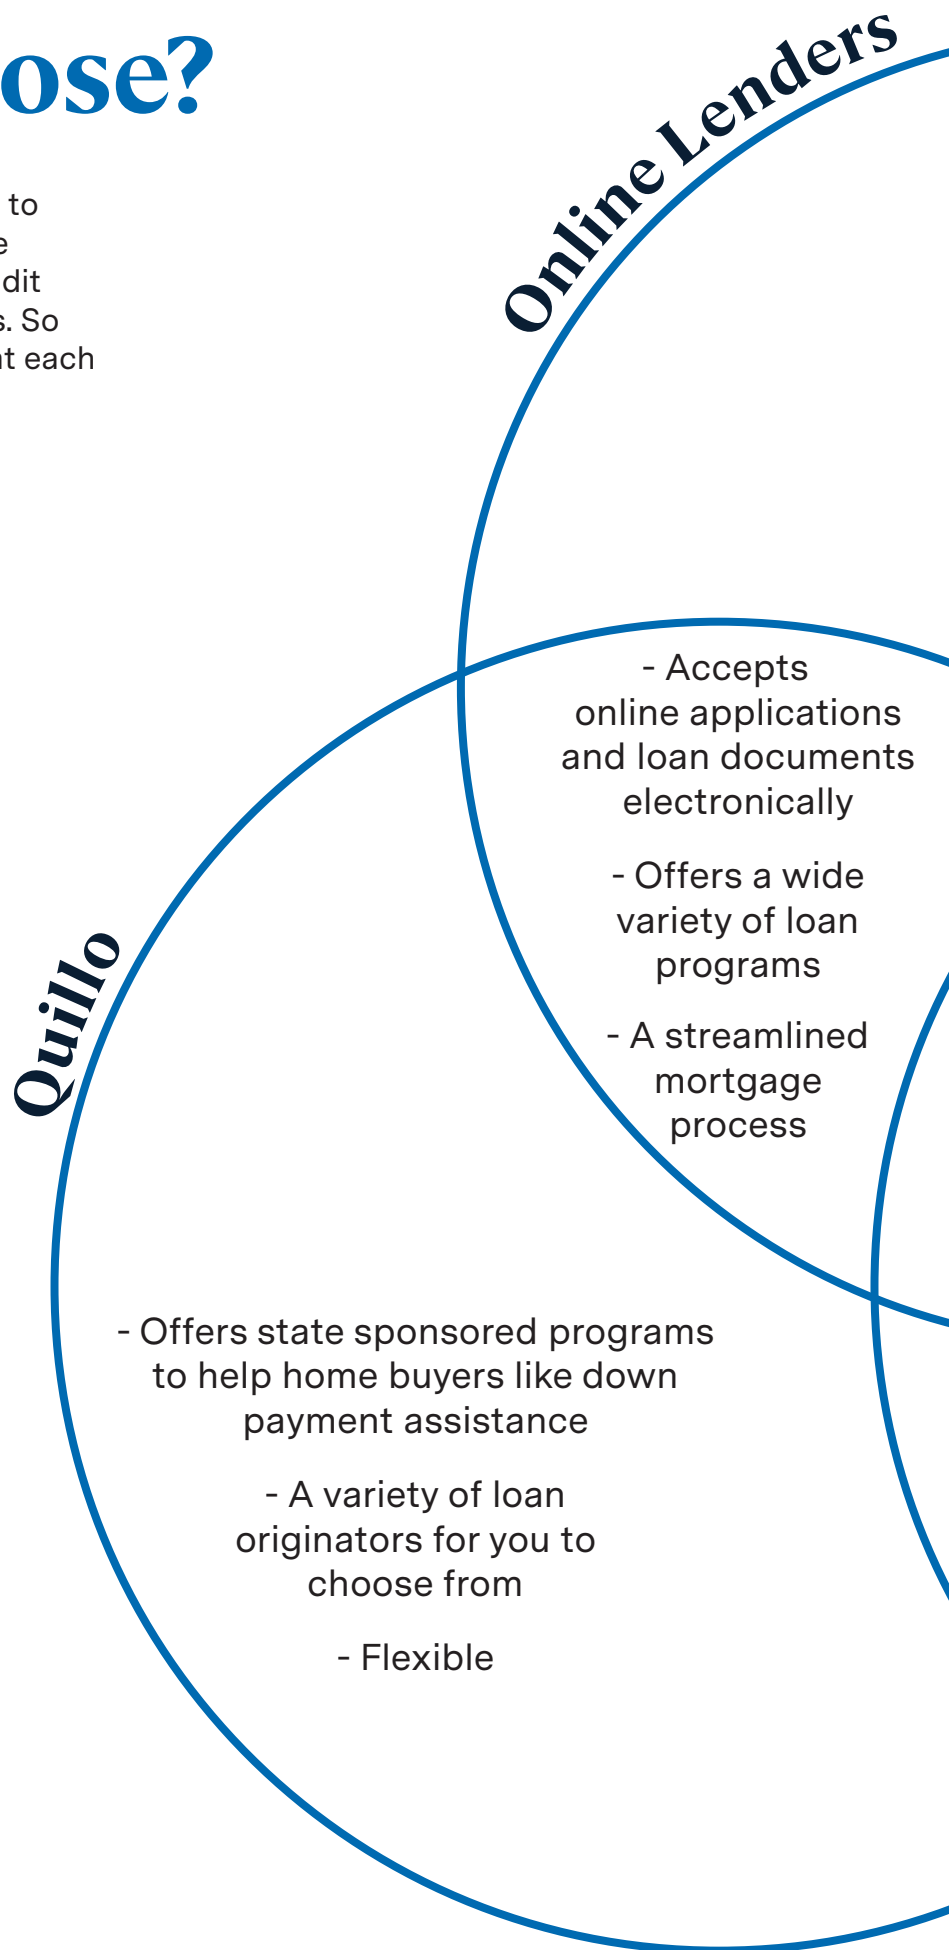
ose?

to
e
dit
s. So
t each

Online Lenders

- Accepts online applications and loan documents electronically

- Offers a wide variety of loan programs

- A streamlined mortgage process

Quillo

- Offers state sponsored programs to help home buyers like down payment assistance

- A variety of loan originators for you to choose from

- Flexible